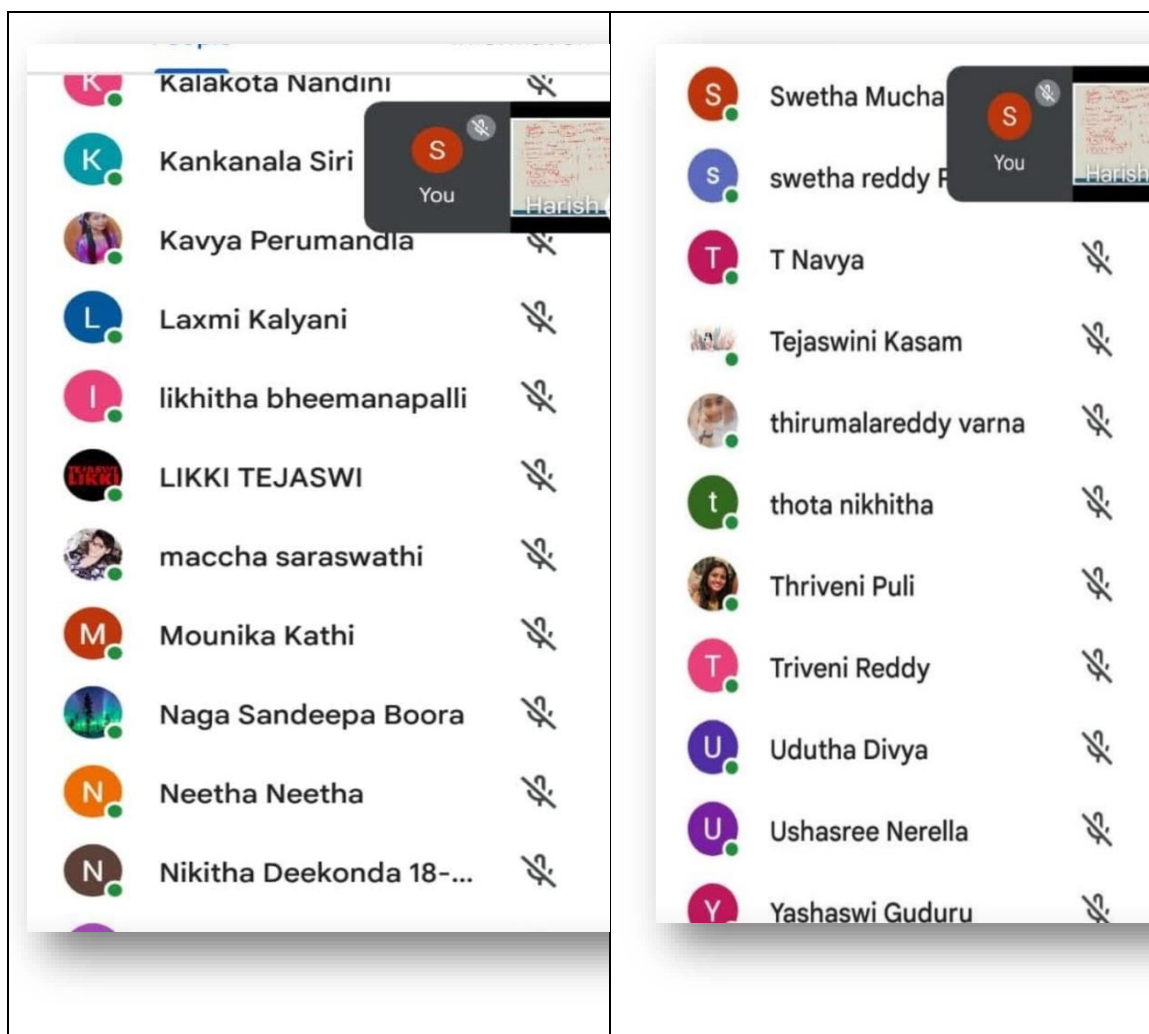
K Kalakota Nandini

S You Harish

K Kankanala Siri

Kavya Perumandla

L Laxmi Kalyani

I likhitha bheemanapalli

TEJASWI LIKKI LIKKI TEJASWI

maccha saraswathi

M Mounika Kathi

Naga Sandeepa Boora

N Neetha Neetha

N Nikitha Deekonda 18-...

S Swetha Mucha

S You Harish

S swetha reddy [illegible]

T T Navya

Tejaswini Kasam

thirumalareddy varna

t thota nikhitha

Thriveni Puli

T Triveni Reddy

U Udutha Divya

U Ushasree Nerella

Y Yashaswi Guduru